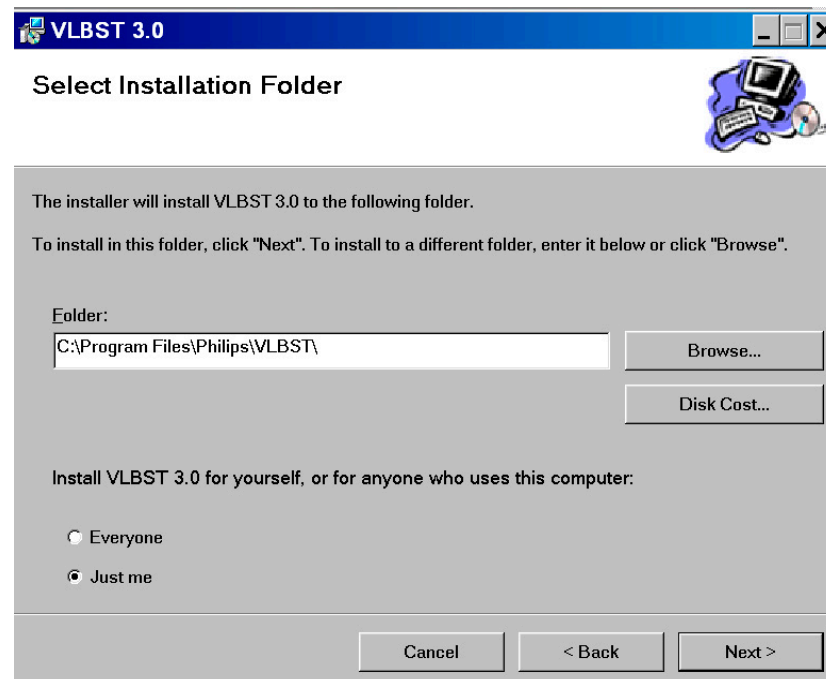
VLBST 3.0

Select Installation Folder

The installer will install VLBST 3.0 to the following folder.

To install in this folder, click "Next". To install to a different folder, enter it below or click "Browse".

Folder:

C:\Program Files\Philips\VLBST\

Browse...

Disk Cost...

Install VLBST 3.0 for yourself, or for anyone who uses this computer:

Everyone

Just me

Cancel

< Back

Next >